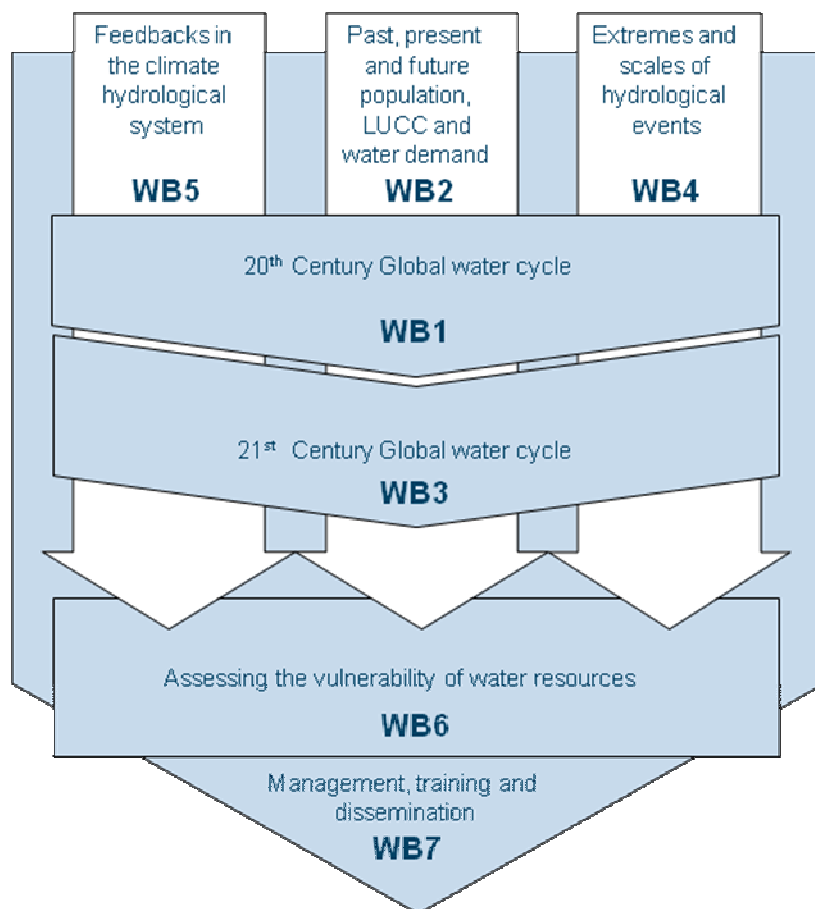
Feedbacks in the climate hydrological system

WB5

Past, present and future population, LUCC and water demand

WB2

Extremes and scales of hydrological events

WB4

20$^{th}$ Century Global water cycle

WB1

21$^{st}$ Century Global water cycle

WB3

Assessing the vulnerability of water resources

WB6

Management, training and dissemination

WB7